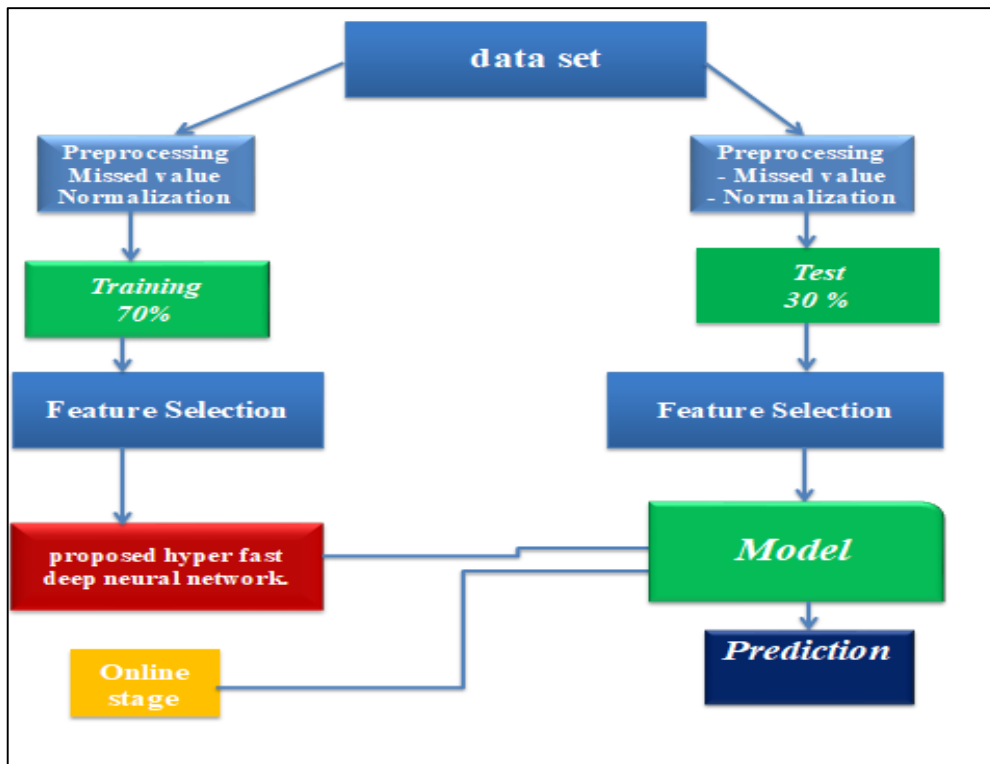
data set

Preprocessing
Missed value
Normalization

Preprocessing
- Missed value
- Normalization

Training
70%

Test
30 %

Feature Selection

Feature Selection

proposed hyper fast deep neural network.

Model

Online stage

Prediction